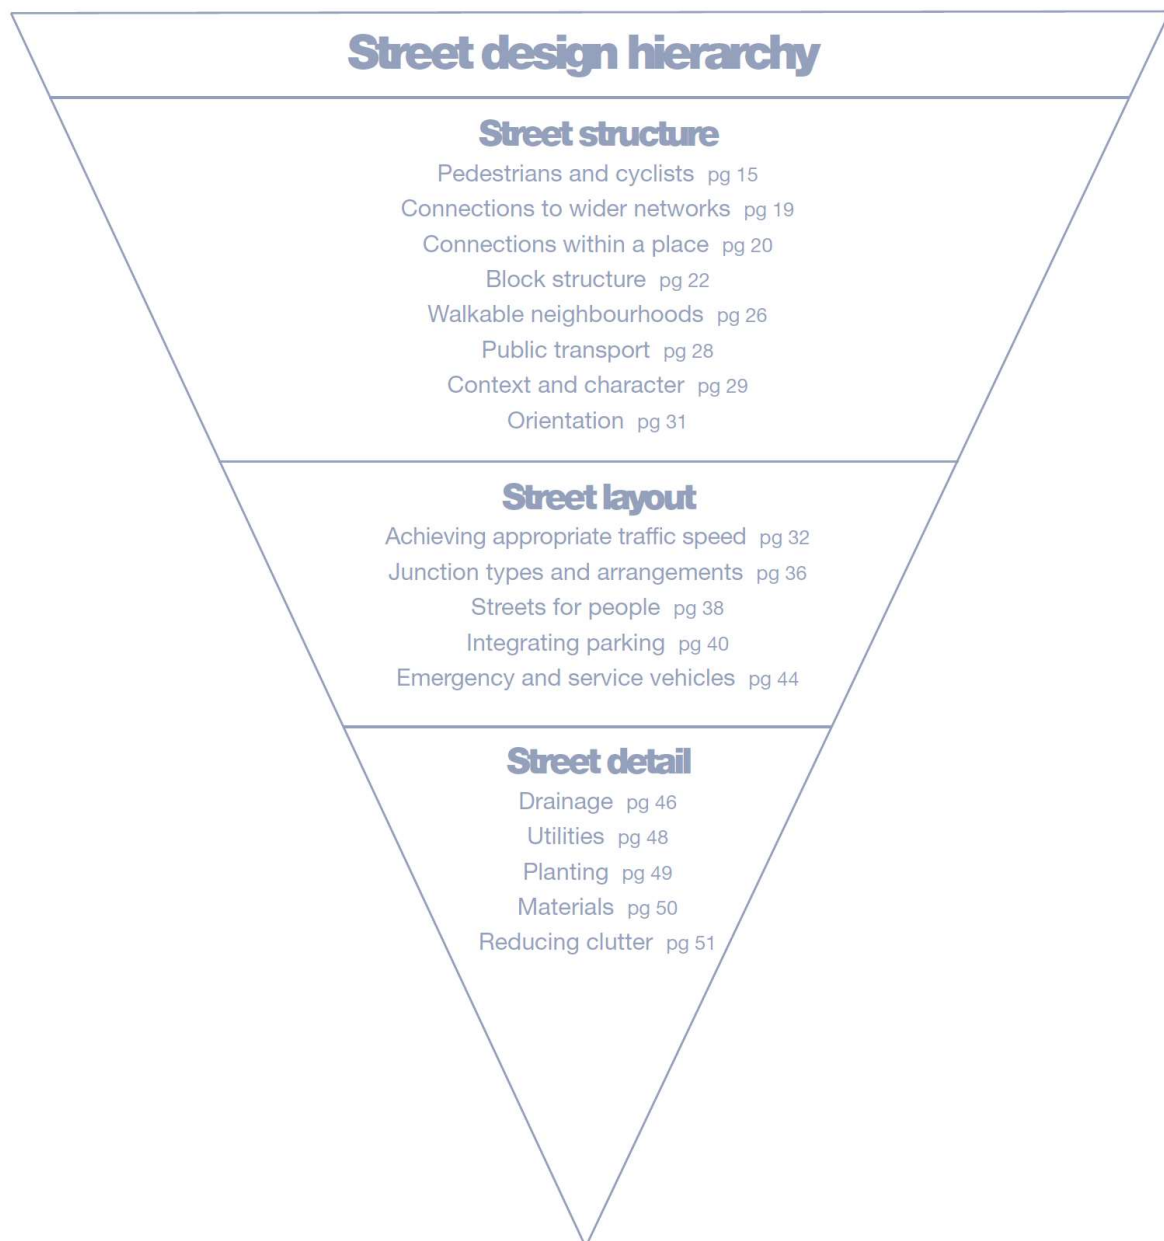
Street design hierarchy

Street structure
Pedestrians and cyclists pg 15
Connections to wider networks pg 19
Connections within a place pg 20
Block structure pg 22
Walkable neighbourhoods pg 26
Public transport pg 28
Context and character pg 29
Orientation pg 31

Street layout
Achieving appropriate traffic speed pg 32
Junction types and arrangements pg 36
Streets for people pg 38
Integrating parking pg 40
Emergency and service vehicles pg 44

Street detail
Drainage pg 46
Utilities pg 48
Planting pg 49
Materials pg 50
Reducing clutter pg 51